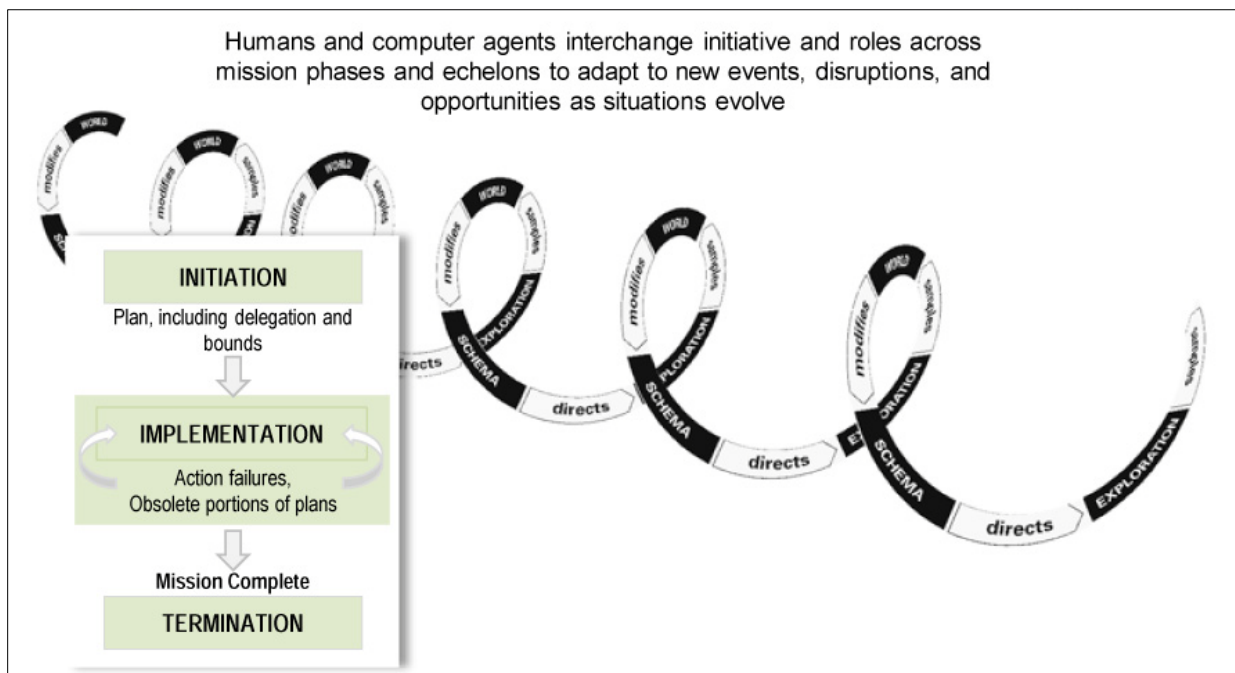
Humans and computer agents interchange initiative and roles across mission phases and echelons to adapt to new events, disruptions, and opportunities as situations evolve

WORLD
modifies
SCH
WORLD
modifies
samples
WORLD
modifies
samples
WORLD
modifies
samples
XPLORATION
SCHEMA
irects
directs
WORLD
modifies
samples
PLORATION
SCHEMA
directs
E
WORLD
modifies
samples
ORATION
SCHEMA
directs
EXPLORATION
samples

INITIATION

Plan, including delegation and bounds

IMPLEMENTATION

Action failures,
Obsolete portions of plans

Mission Complete

TERMINATION